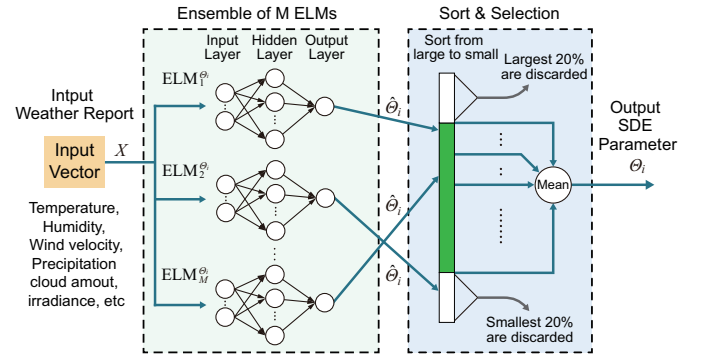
Ensemble of M ELMs

Sort & Selection

Intput Weather Report

Input Vector

$X$

Temperature, Humidity, Wind velocity, Precipitation cloud amout, irradiance, etc

Input Layer

Hidden Layer

Output Layer

$\text{ELM}_1^{\Theta_i}$

$\text{ELM}_2^{\Theta_i}$

$\text{ELM}_M^{\Theta_i}$

$\hat{\Theta}_i$

$\hat{\Theta}_i$

$\hat{\Theta}_i$

Sort from large to small

Largest 20% are discarded

Mean

Smallest 20% are discarded

Output SDE Parameter

$\Theta_i$